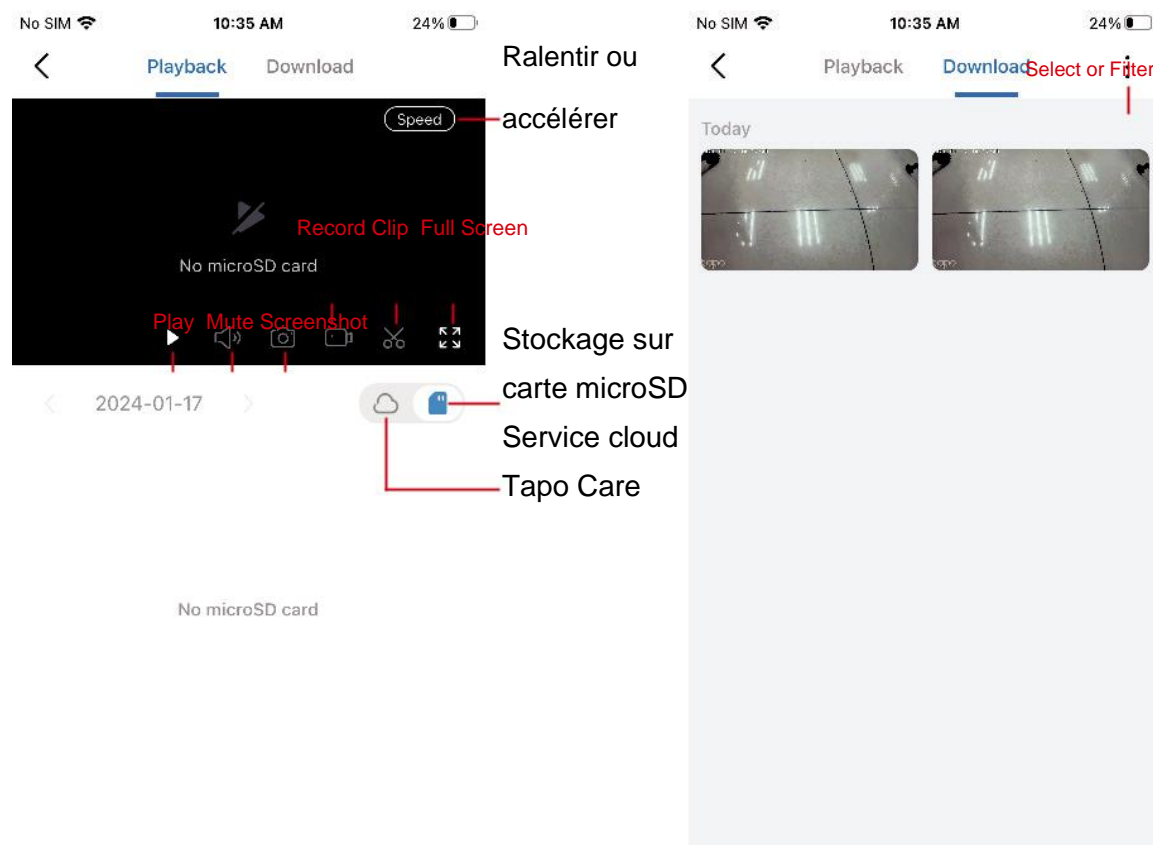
No SIM 10:35 AM 24%

Playback Download

Speed

Ralentir ou accélérer

Record Clip Full Screen

No microSD card

Play Mute Screenshot

Stockage sur carte microSD

2024-01-17

Service cloud

Tapo Care

No microSD card

No SIM 10:35 AM 24%

Playback Download

Select or Filter

Today